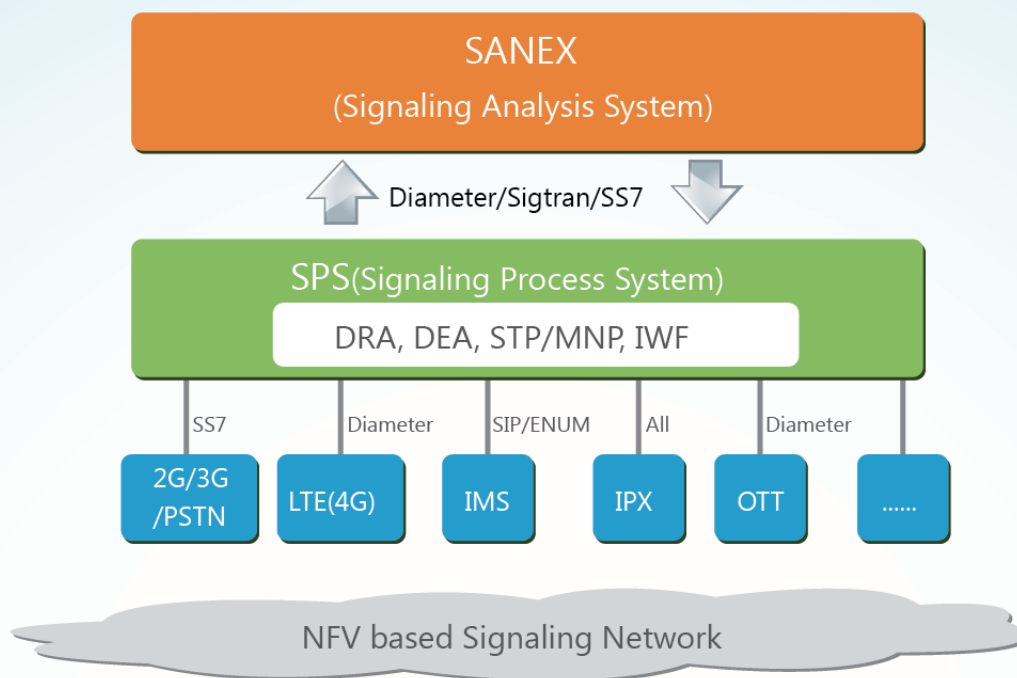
SANEX
(Signaling Analysis System)

Diameter/Sigtran/SS7

SPS(Signaling Process System)

DRA, DEA, STP/MNP, IWF

SS7

Diameter

SIP/ENUM

All

Diameter

2G/3G /PSTN

LTE(4G)

IMS

IPX

OTT

......

NFV based Signaling Network